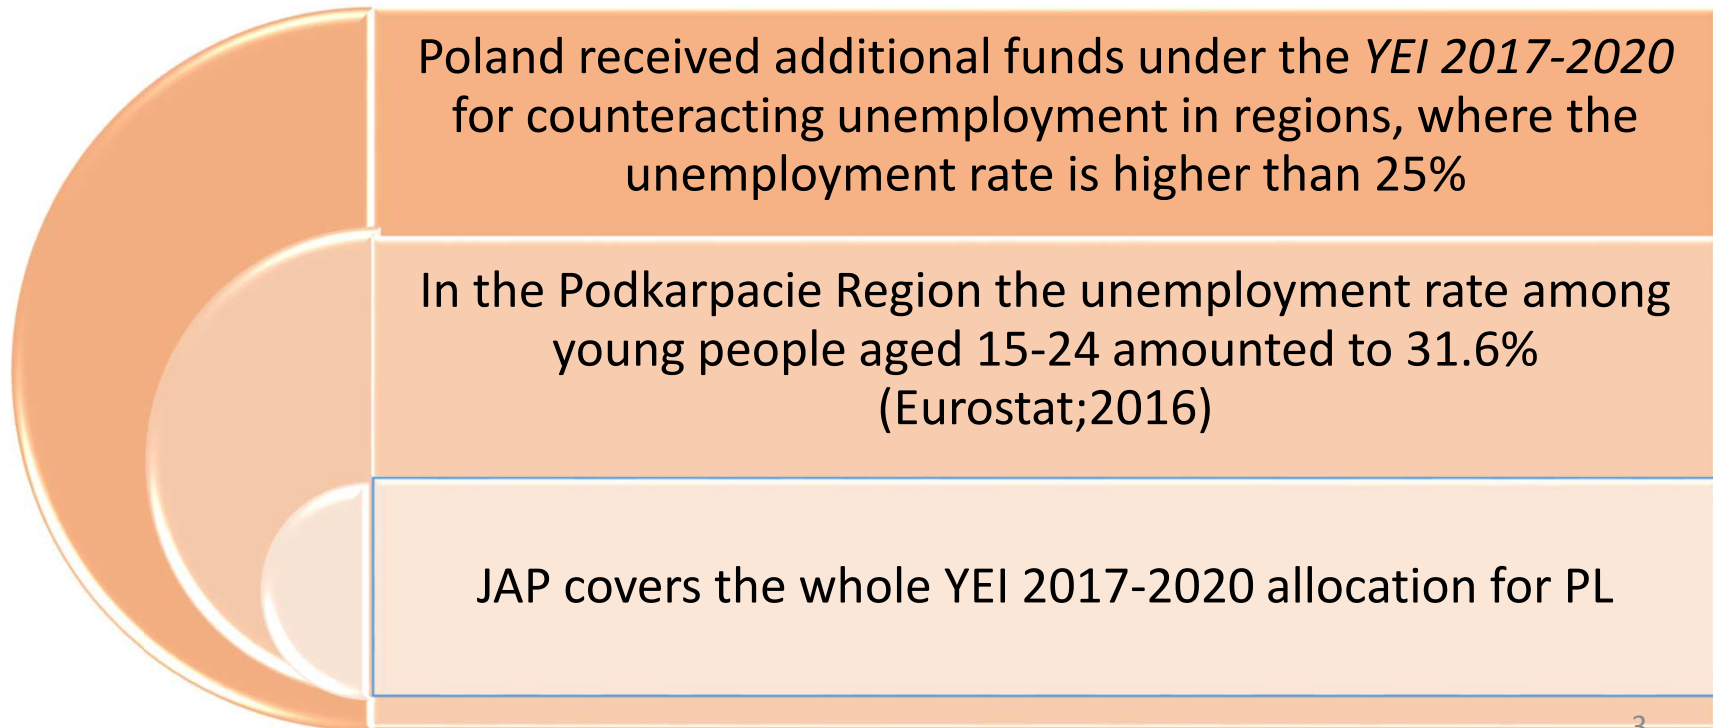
Poland received additional funds under the *YEI 2017-2020* for counteracting unemployment in regions, where the unemployment rate is higher than 25%

In the Podkarpacie Region the unemployment rate among young people aged 15-24 amounted to 31.6% (Eurostat;2016)

JAP covers the whole YEI 2017-2020 allocation for PL

3